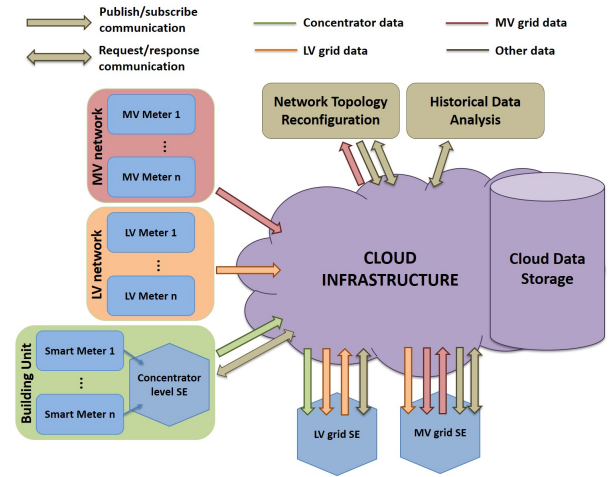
Publish/subscribe communication

Request/response communication

Concentrator data

LV grid data

MV grid data

Other data

Network Topology Reconfiguration

Historical Data Analysis

MV network

MV Meter 1

⋮

MV Meter n

LV network

LV Meter 1

⋮

LV Meter n

Building Unit

Smart Meter 1

⋮

Smart Meter n

Concentrator level SE

CLOUD INFRASTRUCTURE

Cloud Data Storage

LV grid SE

MV grid SE